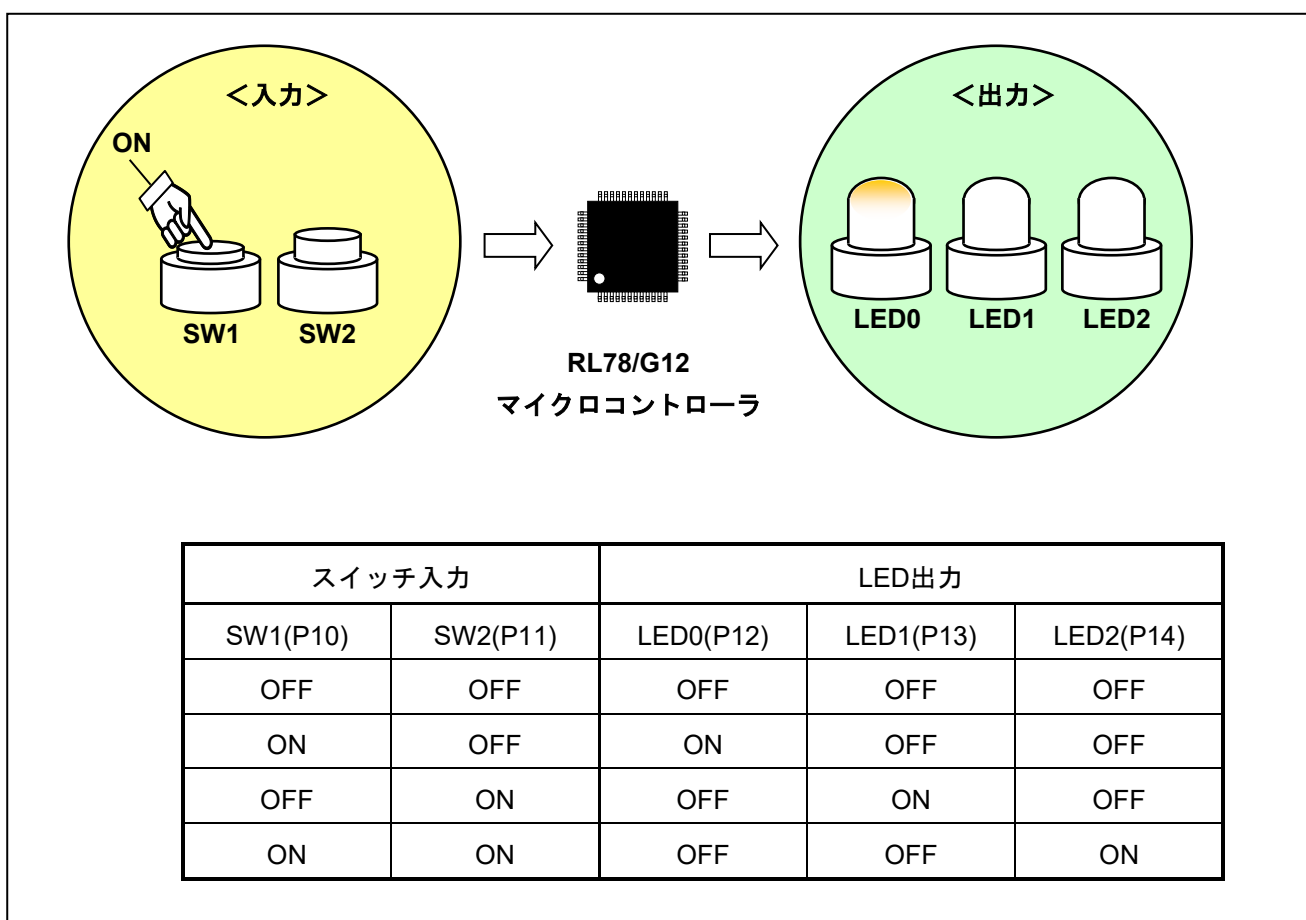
<入力>

ON

SW1 SW2

RL78/G12
マイクロコントローラ

<出力>

LED0 LED1 LED2

| スイッチ入力 | | LED出力 | | |
|---|---|---|---|---|
| SW1(P10) | SW2(P11) | LED0(P12) | LED1(P13) | LED2(P14) |
| OFF | OFF | OFF | OFF | OFF |
| ON | OFF | ON | OFF | OFF |
| OFF | ON | OFF | ON | OFF |
| ON | ON | OFF | OFF | ON |